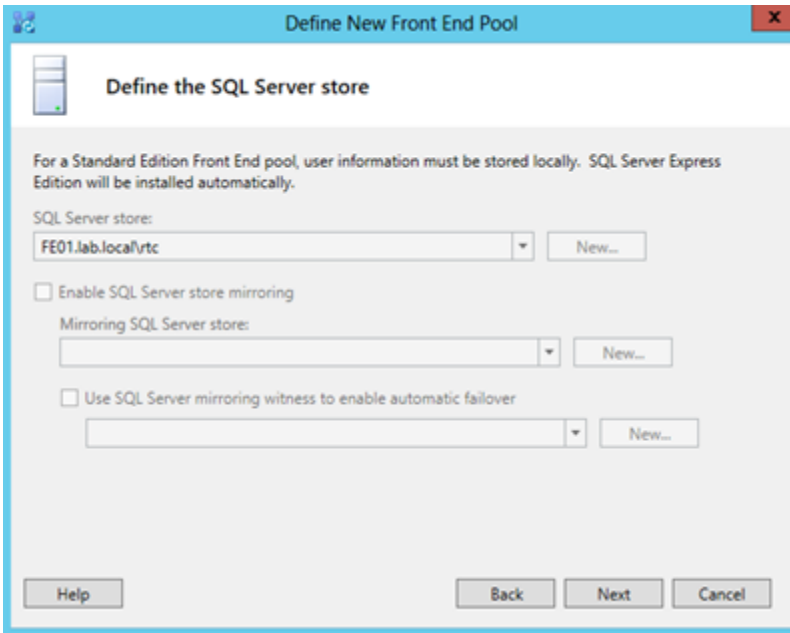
Define New Front End Pool

Define the SQL Server store

For a Standard Edition Front End pool, user information must be stored locally. SQL Server Express Edition will be installed automatically.

SQL Server store:

FE01.lab.local\rtc

New...

Enable SQL Server store mirroring

Mirroring SQL Server store:

New...

Use SQL Server mirroring witness to enable automatic failover

New...

Help

Back

Next

Cancel